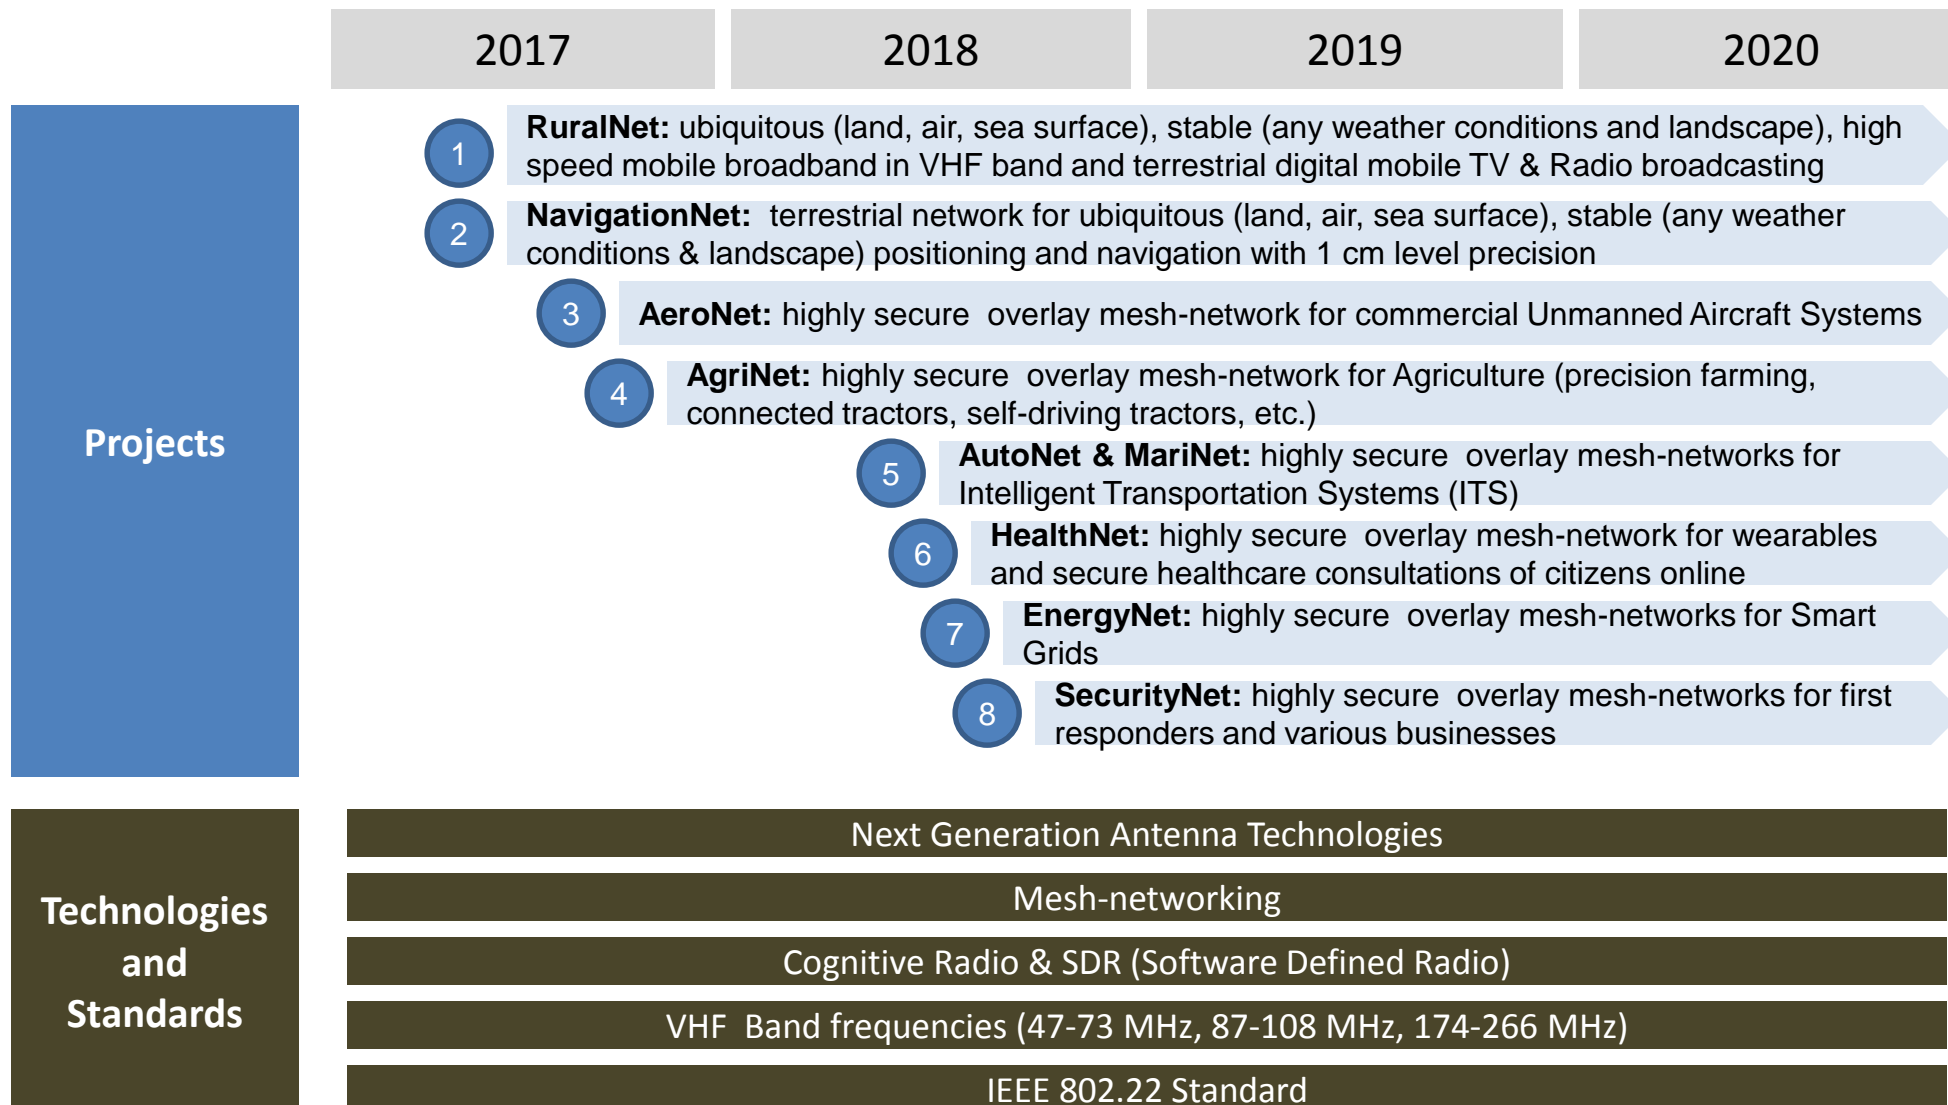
| 2017 | 2018 | 2019 | 2020 |
|---|---|---|---|

Projects

1 RuralNet: ubiquitous (land, air, sea surface), stable (any weather conditions and landscape), high speed mobile broadband in VHF band and terrestrial digital mobile TV & Radio broadcasting

2 NavigationNet: terrestrial network for ubiquitous (land, air, sea surface), stable (any weather conditions & landscape) positioning and navigation with 1 cm level precision

3 AeroNet: highly secure overlay mesh-network for commercial Unmanned Aircraft Systems

4 AgriNet: highly secure overlay mesh-network for Agriculture (precision farming, connected tractors, self-driving tractors, etc.)

5 AutoNet & MariNet: highly secure overlay mesh-networks for Intelligent Transportation Systems (ITS)

6 HealthNet: highly secure overlay mesh-network for wearables and secure healthcare consultations of citizens online

7 EnergyNet: highly secure overlay mesh-networks for Smart Grids

8 SecurityNet: highly secure overlay mesh-networks for first responders and various businesses

Technologies and Standards

Next Generation Antenna Technologies

Mesh-networking

Cognitive Radio & SDR (Software Defined Radio)

VHF Band frequencies (47-73 MHz, 87-108 MHz, 174-266 MHz)

IEEE 802.22 Standard